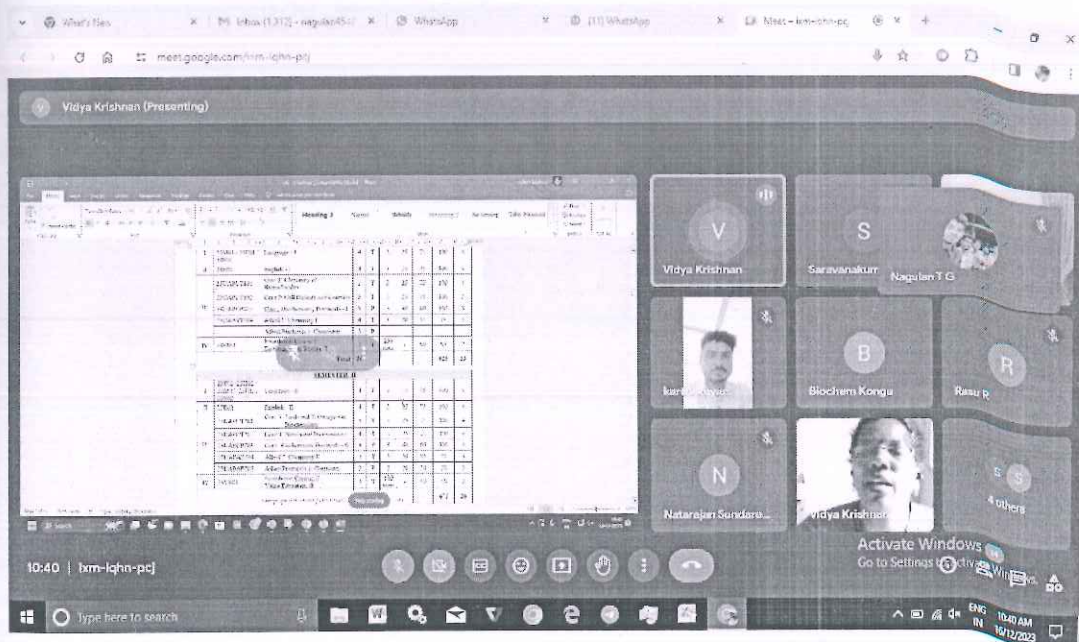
What's New

Inbox (1,312) - nagulan45@

WhatsApp

(11) WhatsApp

Meet - lxm-iqhn-pcj

meet.google.com/lxm-iqhn-pcj

Vidya Krishnan (Presenting)

Heading 3

Normal

Heading 2

Subtitle

Language - II

English - I

Core I Chemistry of Biomolecules

Core II

Allied Chemistry I

Allied Practicals I - Chemistry

Total

SEMESTER II

Language - II

English - II

Core

Allied Chemistry II

Allied Practicals I - Chemistry

Recording

Vidya Krishnan

V

S

Saravanakum

Nagulan T G

karthikeyan

B

Biochem Kongu

R

Rasu R

N

Natarajan Sundara...

Vidya Krishnan

S

4 others

Activate Windows

Go to Settings to activate Windows.

10:40 | lxm-iqhn-pcj

Type here to search

ENG IN

10:40 AM

16/12/2023